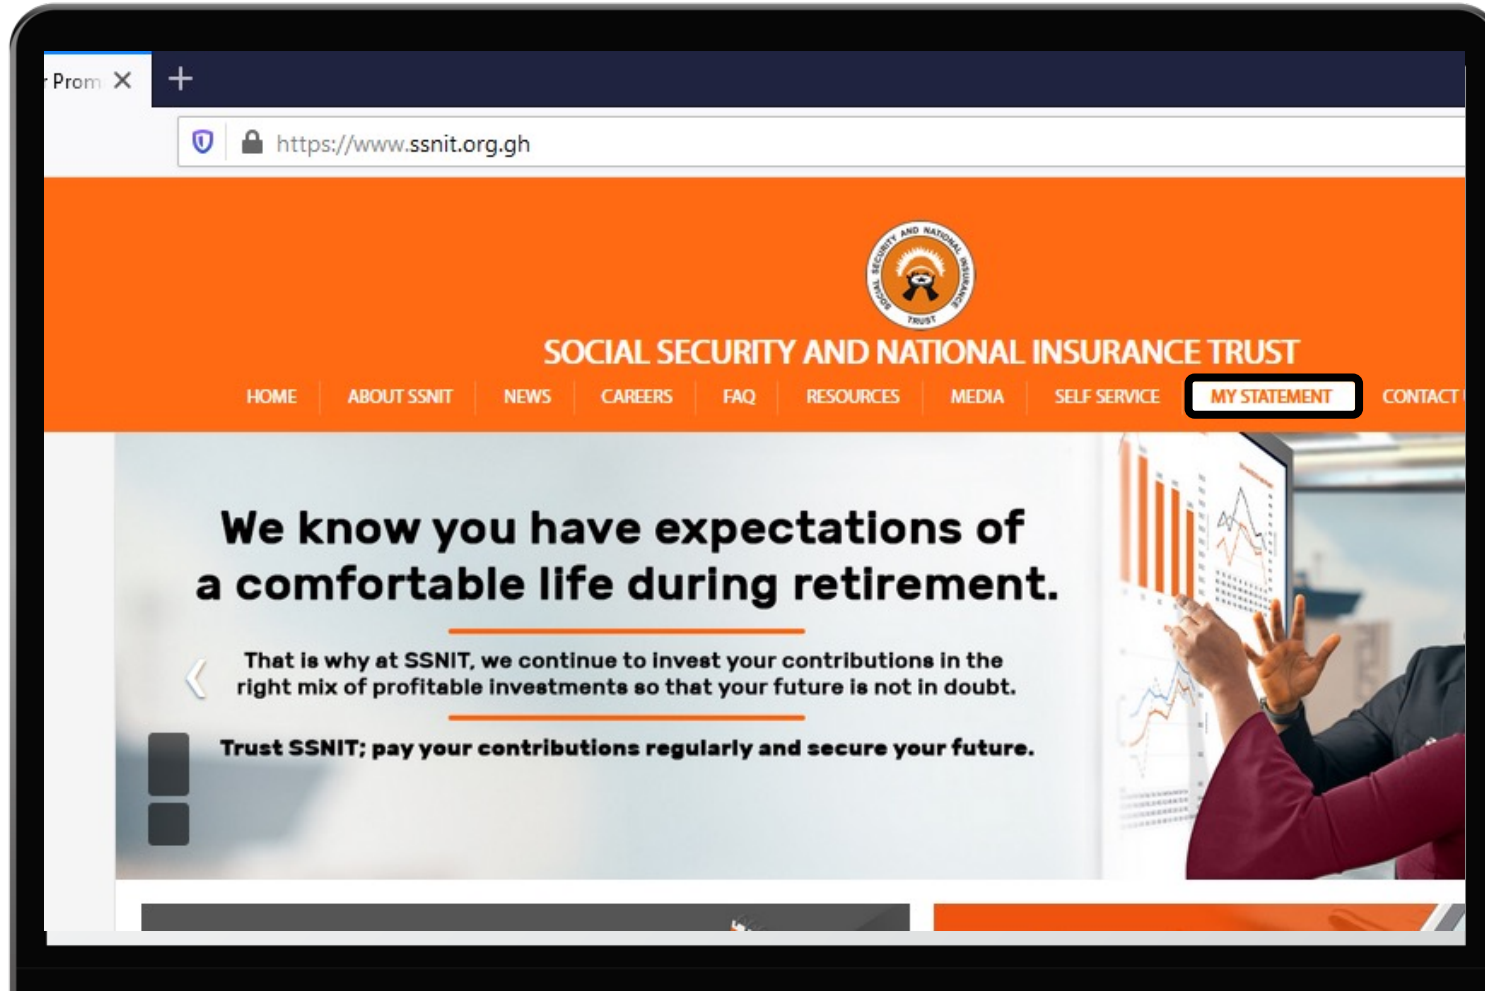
Prom ×

https://www.ssnit.org.gh

SOCIAL SECURITY AND NATIONAL INSURANCE TRUST

TRUST

SOCIAL SECURITY AND NATIONAL INSURANCE TRUST

HOME ABOUT SSNIT NEWS CAREERS FAQ RESOURCES MEDIA SELF SERVICE MY STATEMENT CONTACT

We know you have expectations of a comfortable life during retirement.

That is why at SSNIT, we continue to invest your contributions in the right mix of profitable investments so that your future is not in doubt.

Trust SSNIT; pay your contributions regularly and secure your future.